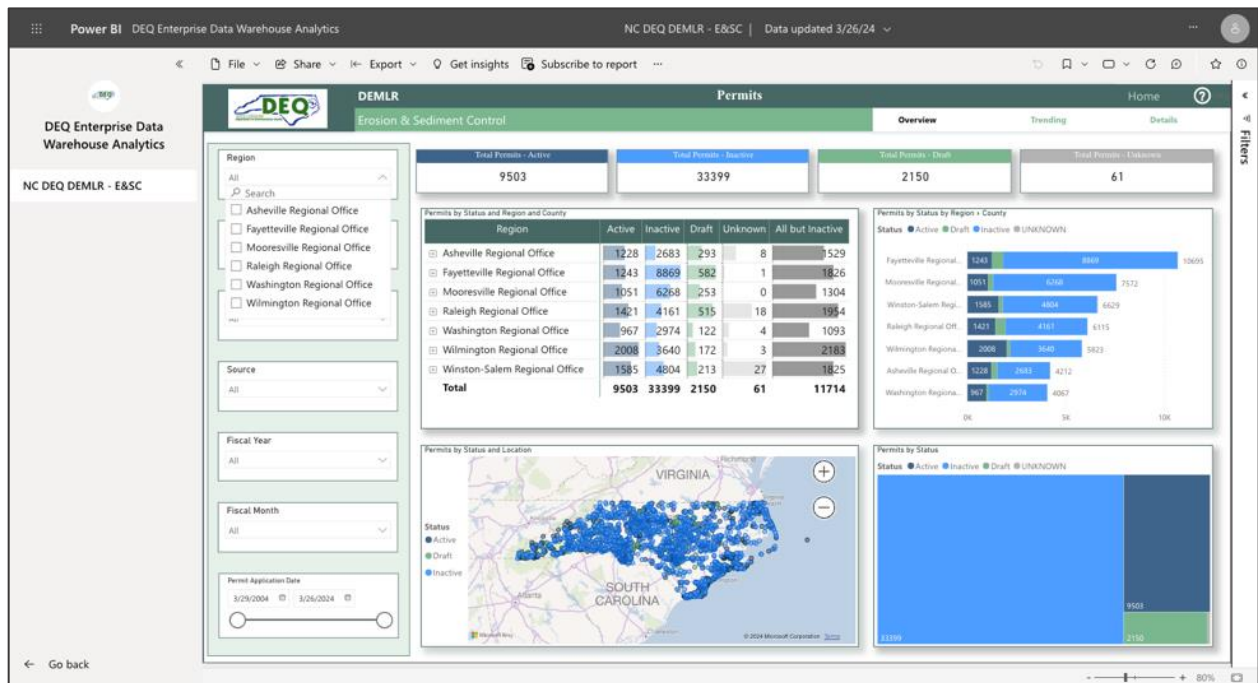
Power BI DEQ Enterprise Data Warehouse Analytics

NC DEQ DEMLR - E&SC | Data updated 3/26/24

File Share Export Get insights Subscribe to report ...

DEQ Enterprise Data Warehouse Analytics

NC DEQ DEMLR - E&SC

Go back

DEQ

DEMLR

Permits

Home

Erosion & Sediment Control

Overview Trending Details

Filters

Region

All

Search

Asheville Regional Office
Fayetteville Regional Office
Mooresville Regional Office
Raleigh Regional Office
Washington Regional Office
Wilmington Regional Office

Source

All

Fiscal Year

All

Fiscal Month

All

Permit Application Date

3/29/2004 3/26/2024

Total Permits - Active
9503

Total Permits - Inactive
33399

Total Permits - Draft
2150

Total Permits - Unknown
61

Permits by Status and Region and County

| Region | Active | Inactive | Draft | Unknown | All but Inactive |
|---|---|---|---|---|---|
| Asheville Regional Office | 1228 | 2683 | 293 | 8 | 1529 |
| Fayetteville Regional Office | 1243 | 8869 | 582 | 1 | 1826 |
| Mooresville Regional Office | 1051 | 6268 | 253 | 0 | 1304 |
| Raleigh Regional Office | 1421 | 4161 | 515 | 18 | 1954 |
| Washington Regional Office | 967 | 2974 | 122 | 4 | 1093 |
| Wilmington Regional Office | 2008 | 3640 | 172 | 3 | 2183 |
| Winston-Salem Regional Office | 1585 | 4804 | 213 | 27 | 1825 |
| Total | 9503 | 33399 | 2150 | 61 | 11714 |

Permits by Status by Region › County

Status ● Active ● Draft ● Inactive ● UNKNOWN

Fayetteville Regional... 1243 8869 10695
Mooresville Regional... 1051 6268 7572
Winston-Salem Regi... 1585 4804 6629
Raleigh Regional Off... 1421 4161 6115
Wilmington Regiona... 2008 3640 5823
Asheville Regional O... 1228 2683 4212
Washington Regiona... 967 2974 4067

0K 5K 10K

Permits by Status and Location

Status
● Active
● Draft
● Inactive

VIRGINIA

SOUTH CAROLINA

Microsoft Bing

© 2024 Microsoft Corporation Terms

Permits by Status

Status ● Active ● Inactive ● Draft ● UNKNOWN

9503

33399

2150

80%